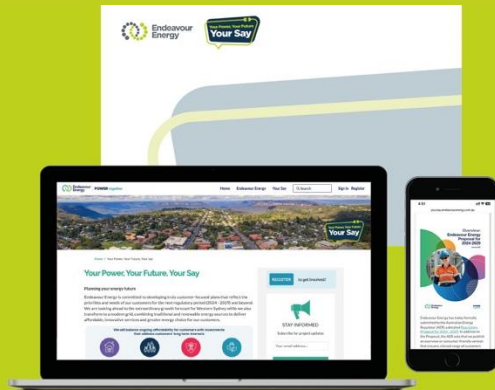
Endeavour Energy

Your Power, Your Future
Your Say

Endeavour Energy POWER together

Home Endeavour Energy Your Say Search Sign in Register

Your Power, Your Future
Your Say

Your Power, Your Future, Your Say

Planning your energy future

Endeavour Energy is committed to developing its customer-focused plans that reflect the priorities and needs of our customers for the next regulatory period (2024 - 2029) and beyond. We are looking ahead to the extraordinary growth forecast for Western Sydney while we also transform to a modern grid, combining traditional and renewable energy sources to deliver affordable, innovative services and greater energy choice for our customers.

REGISTER to get involved!

STAY INFORMED
Subscribe for project updates

We will balance ongoing affordability for customers with investments that address customers' long term interests

Overview
Endeavour Energy Proposal for 2024-2029

Endeavour Energy has today formally submitted to the Australian Energy Regulator (AER) its Proposal for 2024-2029. In addition to the Proposal, the AER asks that we publish at the time of submission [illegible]